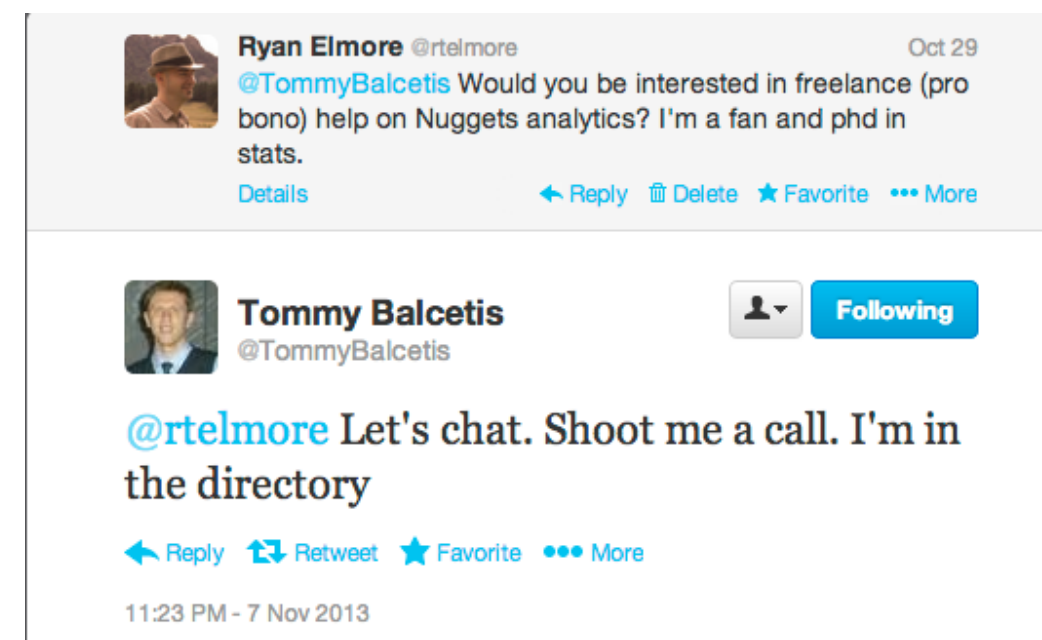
Ryan Elmore @rtelmore Oct 29
@TommyBalcetis Would you be interested in freelance (pro bono) help on Nuggets analytics? I'm a fan and phd in stats.

Details Reply Delete Favorite More

Tommy Balcetis
@TommyBalcetis

Following

@rtelmore Let's chat. Shoot me a call. I'm in the directory

Reply Retweet Favorite More

11:23 PM - 7 Nov 2013